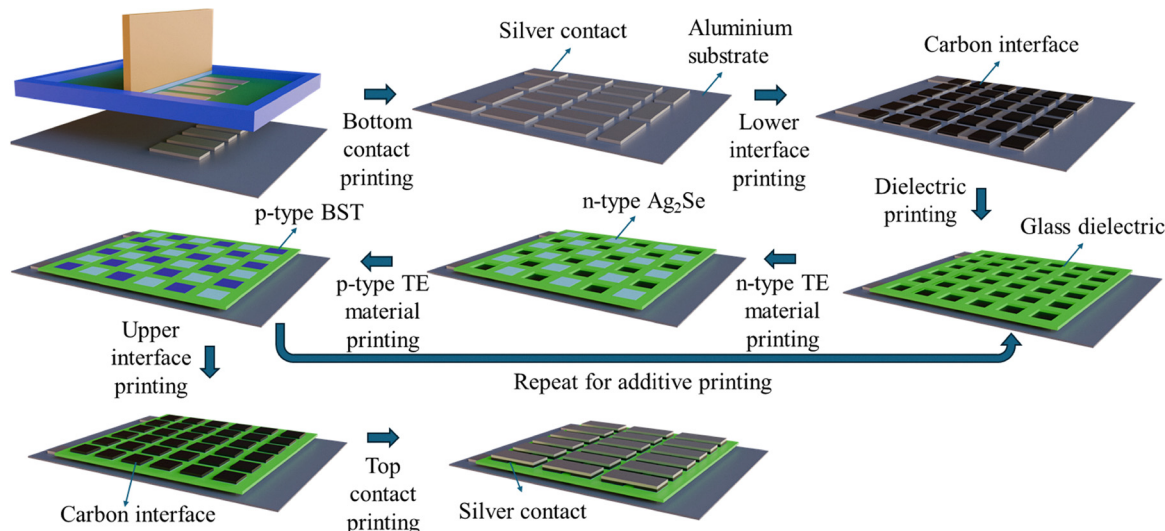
Silver contact

Aluminium substrate

Carbon interface

Bottom contact printing

Lower interface printing

Dielectric printing

p-type BST

n-type $Ag_2Se$

Glass dielectric

p-type TE material printing

n-type TE material printing

Upper interface printing

Repeat for additive printing

Top contact printing

Carbon interface

Silver contact